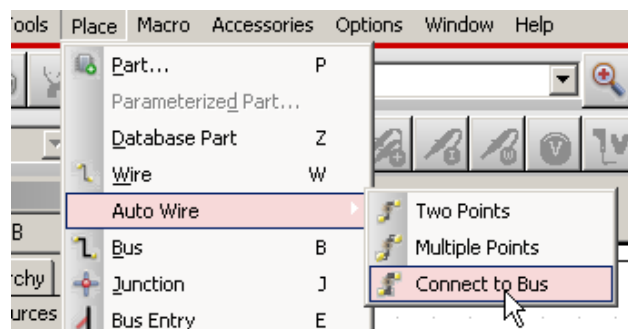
Tools Place Macro Accessories Options Window Help

Part... P
Parameterized Part...
Database Part Z
Wire W
Auto Wire
Bus B
Junction J
Bus Entry E

Two Points
Multiple Points
Connect to Bus

B
rchy
urces